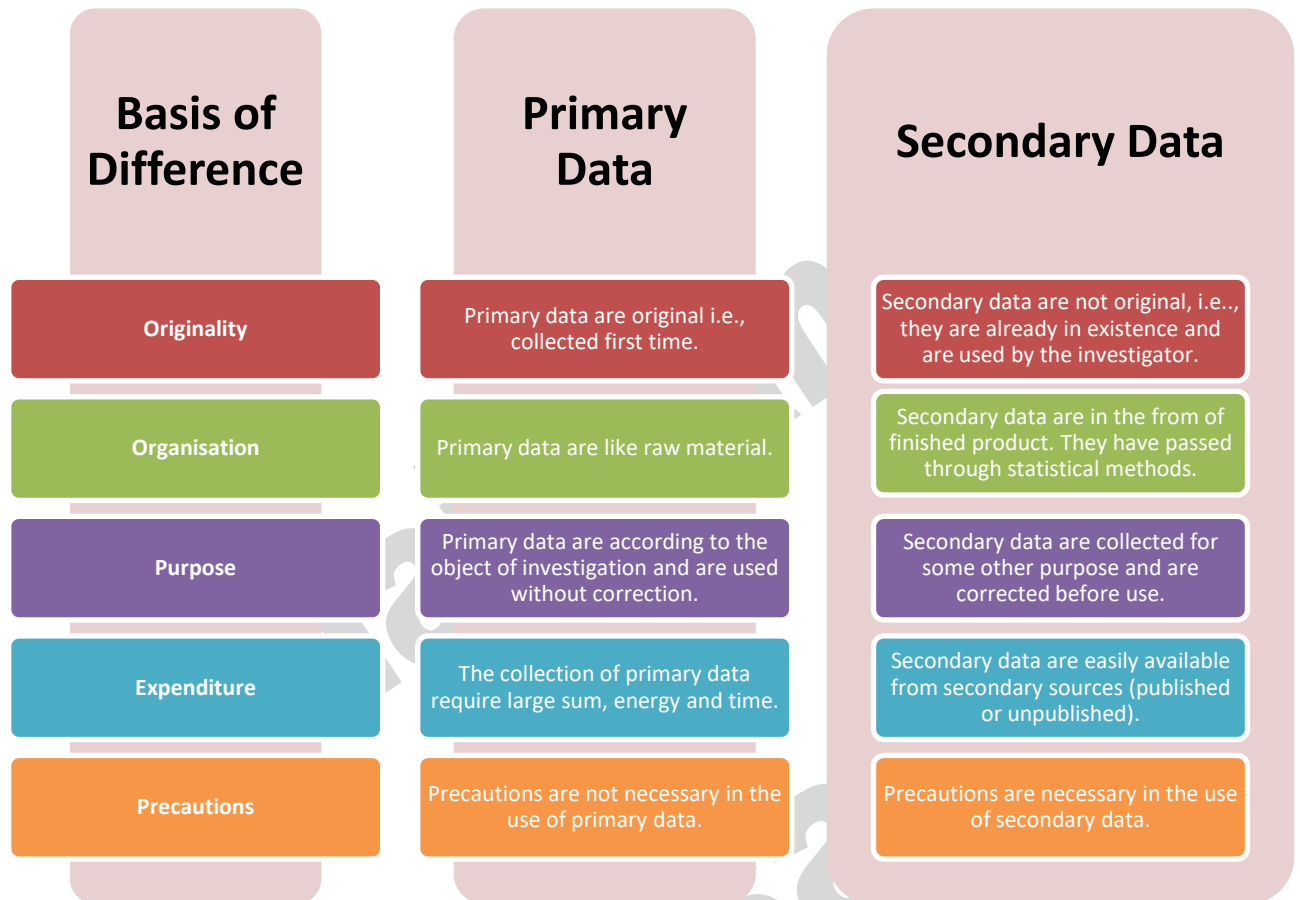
| Basis of Difference | Primary Data | Secondary Data |
|---|---|---|
| Originality | Primary data are original i.e., collected first time. | Secondary data are not original, i.e.., they are already in existence and are used by the investigator. |
| Organisation | Primary data are like raw material. | Secondary data are in the from of finished product. They have passed through statistical methods. |
| Purpose | Primary data are according to the object of investigation and are used without correction. | Secondary data are collected for some other purpose and are corrected before use. |
| Expenditure | The collection of primary data require large sum, energy and time. | Secondary data are easily available from secondary sources (published or unpublished). |
| Precautions | Precautions are not necessary in the use of primary data. | Precautions are necessary in the use of secondary data. |